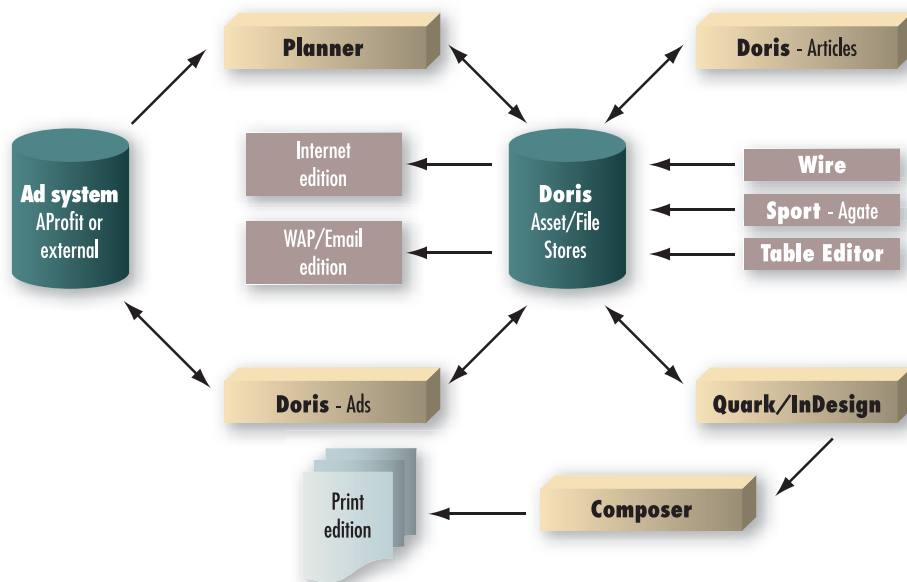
Planner

Doris - Articles

Ad system
AProfit or external

Internet edition

WAP/Email edition

Doris
Asset/File Stores

Wire

Sport - Agate

Table Editor

Doris - Ads

Quark/InDesign

Print edition

Composer